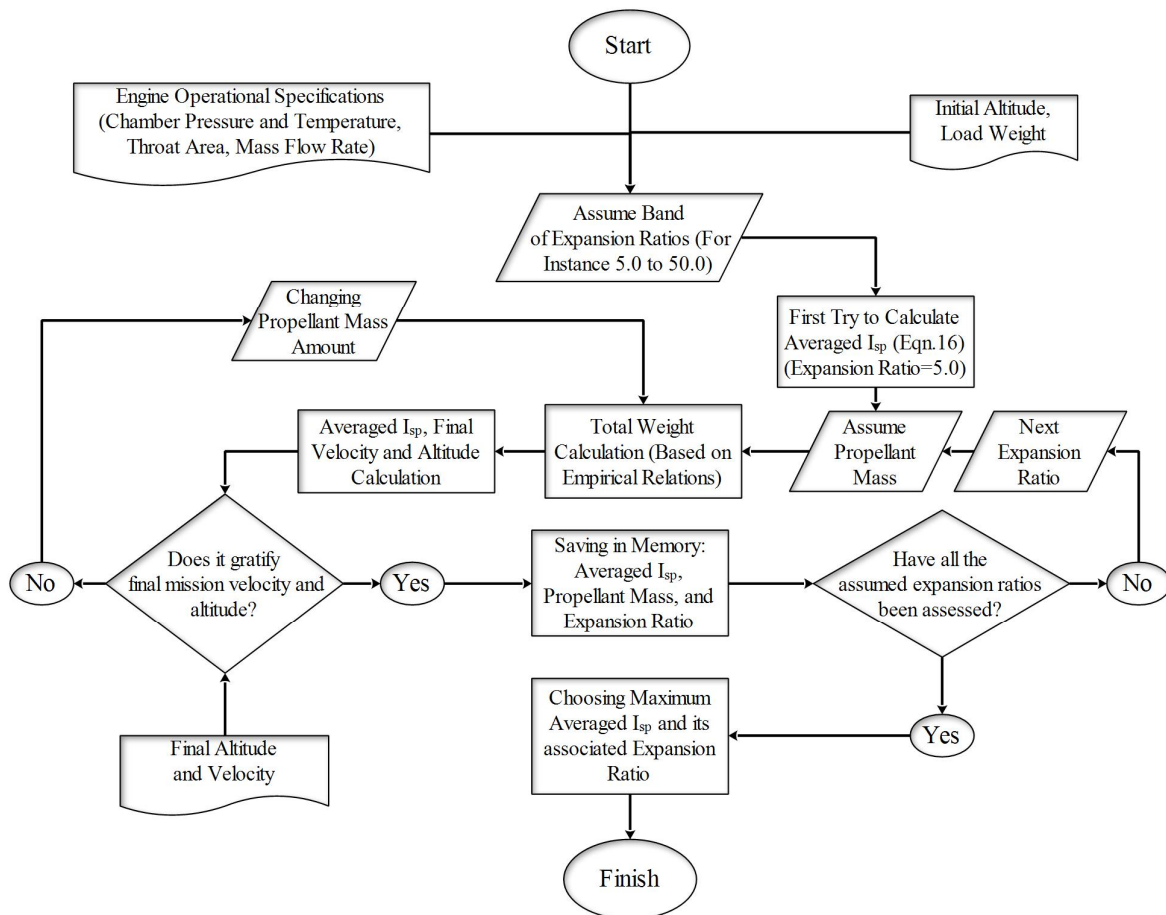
Start

Engine Operational Specifications (Chamber Pressure and Temperature, Throat Area, Mass Flow Rate)

Initial Altitude, Load Weight

Assume Band of Expansion Ratios (For Instance 5.0 to 50.0)

Changing Propellant Mass Amount

First Try to Calculate Averaged $I_{sp}$ (Eqn.16) (Expansion Ratio=5.0)

Averaged $I_{sp}$, Final Velocity and Altitude Calculation

Total Weight Calculation (Based on Empirical Relations)

Assume Propellant Mass

Next Expansion Ratio

No

Does it gratify final mission velocity and altitude?

Yes

Saving in Memory: Averaged $I_{sp}$, Propellant Mass, and Expansion Ratio

Have all the assumed expansion ratios been assessed?

No

Final Altitude and Velocity

Choosing Maximum Averaged $I_{sp}$ and its associated Expansion Ratio

Yes

Finish